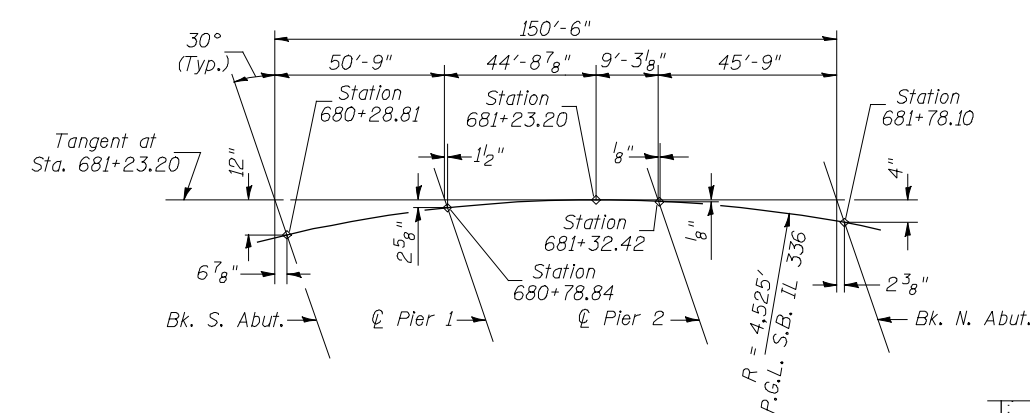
150′-6″

30°
(Typ.)

50′-9″

$44'-8\frac{7}{8}"$

$9'-3\frac{1}{8}"$

45′-9″

Station
680+28.81

Station
681+23.20

Station
681+78.10

Tangent at
Sta. 681+23.20

12″

$1\frac{1}{2}"$

$\frac{1}{8}"$

4″

$2\frac{5}{8}"$

Station
681+32.42

$\frac{1}{8}"$

$6\frac{7}{8}"$

Station
680+78.84

$2\frac{3}{8}"$

R = 4,525′
P.G.L. S.B. IL 336

Bk. S. Abut.

℄ Pier 1

℄ Pier 2

Bk. N. Abut.